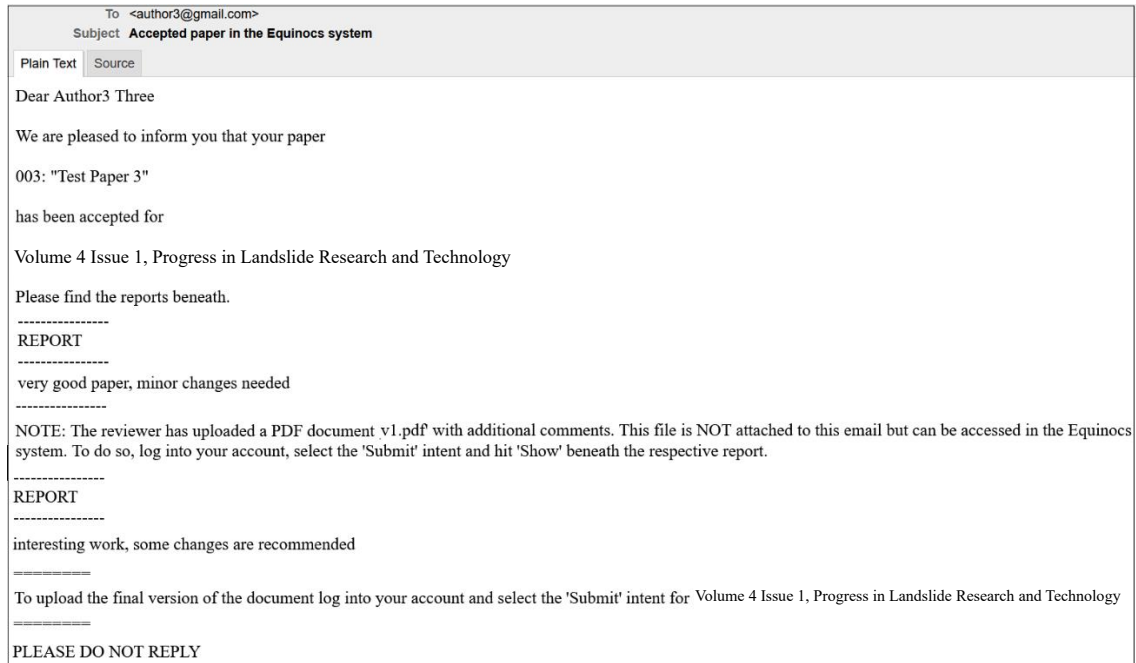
To <author3@gmail.com>
Subject Accepted paper in the Equinocs system

Plain Text Source

Dear Author3 Three

We are pleased to inform you that your paper

003: "Test Paper 3"

has been accepted for

Volume 4 Issue 1, Progress in Landslide Research and Technology

Please find the reports beneath.

----------------
REPORT
----------------
very good paper, minor changes needed
----------------
NOTE: The reviewer has uploaded a PDF document v1.pdf' with additional comments. This file is NOT attached to this email but can be accessed in the Equinocs system. To do so, log into your account, select the 'Submit' intent and hit 'Show' beneath the respective report.
----------------
REPORT
----------------
interesting work, some changes are recommended
========
To upload the final version of the document log into your account and select the 'Submit' intent for Volume 4 Issue 1, Progress in Landslide Research and Technology
========
PLEASE DO NOT REPLY